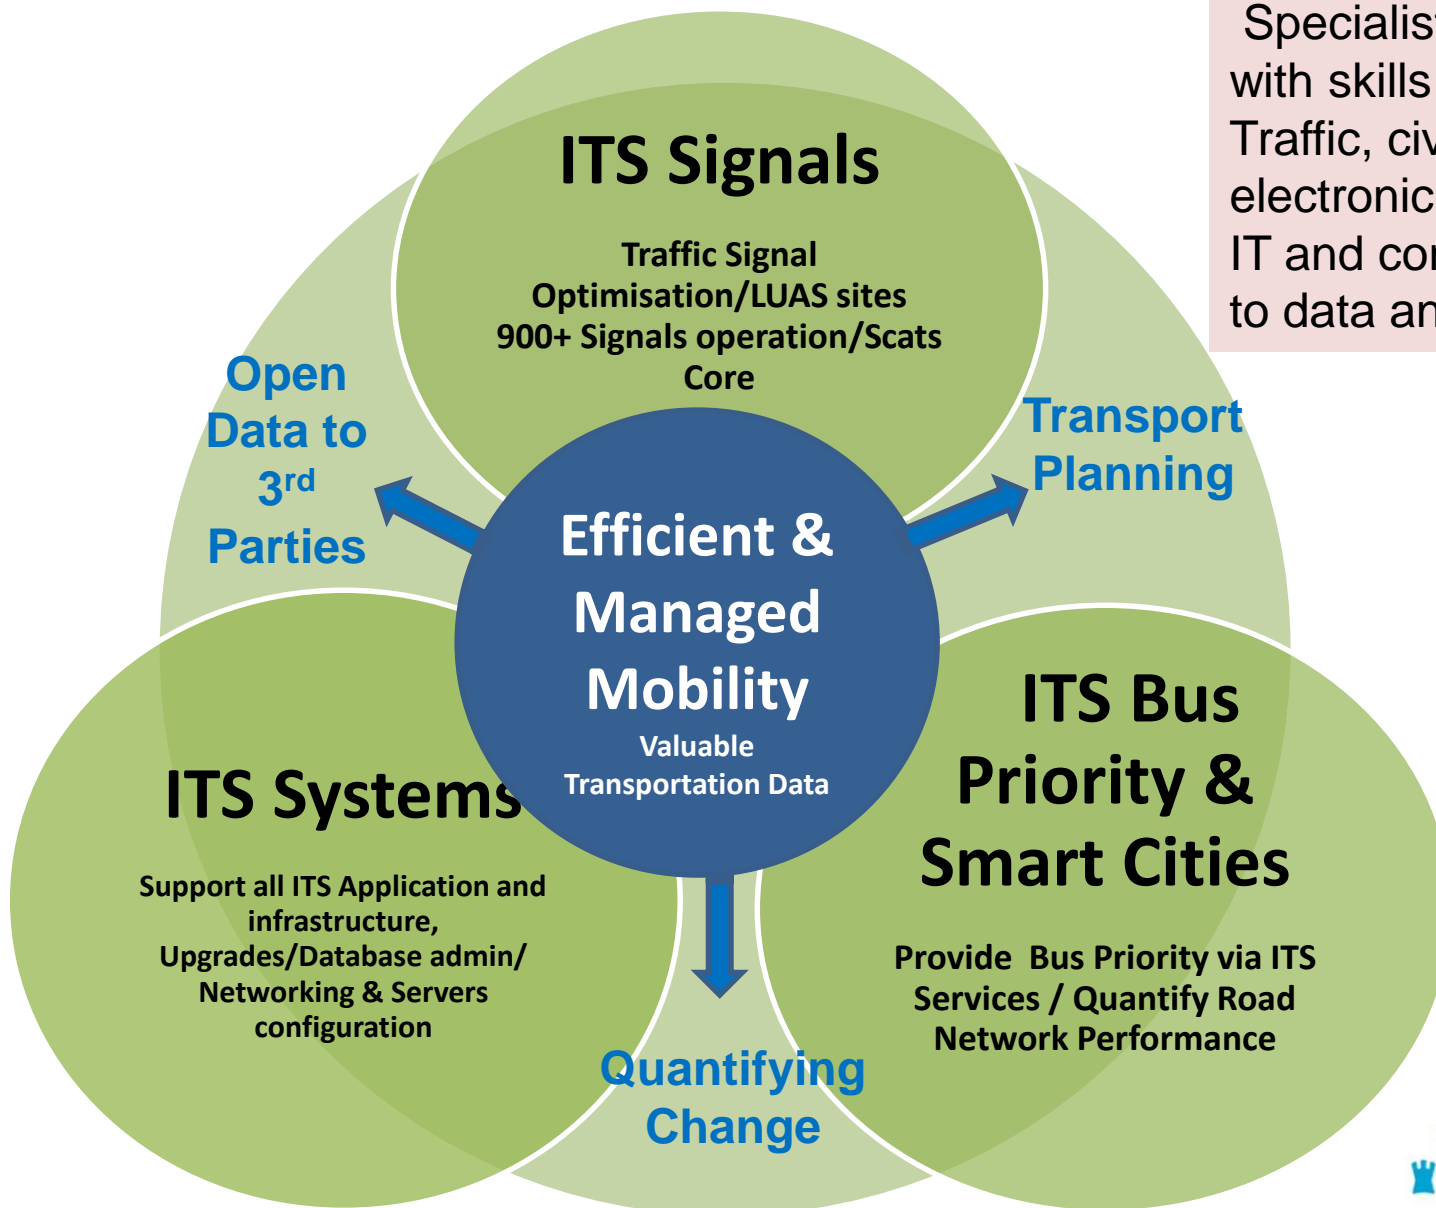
Specialis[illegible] with skills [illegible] Traffic, civ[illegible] electronic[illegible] IT and co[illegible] to data an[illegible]

ITS Signals

Traffic Signal Optimisation/LUAS sites 900+ Signals operation/Scats Core

Open Data to 3$^{rd}$ Parties

Transport Planning

Efficient & Managed Mobility

Valuable Transportation Data

ITS Systems

Support all ITS Application and infrastructure, Upgrades/Database admin/ Networking & Servers configuration

ITS Bus Priority & Smart Cities

Provide Bus Priority via ITS Services / Quantify Road Network Performance

Quantifying Change